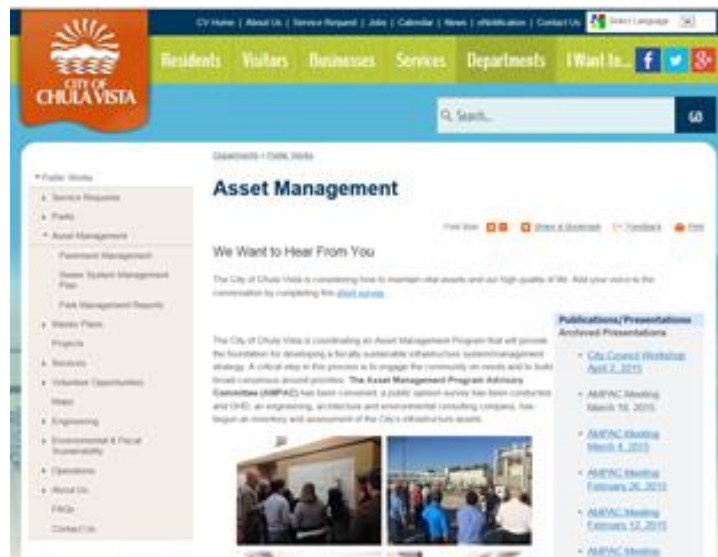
CV Home | About Us | Service Request | Jobs | Calendar | News | eNotification | Contact Us

Select Language

CITY OF CHULA VISTA

Residents Visitors Businesses Services Departments I Want to...

GO

Departments > Public Works

Asset Management

Font Size: Share & Bookmark Feedback Print

We Want to Hear From You

The City of Chula Vista is considering how to maintain vital assets and our high quality of life. Add your voice to the conversation by completing this short survey.

The City of Chula Vista is coordinating an Asset Management Program that will provide the foundation for developing a fiscally sustainable infrastructure system/management strategy. A critical step in this process is to engage the community on needs and to build broad consensus around priorities. The Asset Management Program Advisory Committee (AMPAC) has been convened, a public opinion survey has been conducted and GHD, an engineering, architecture and environmental consulting company, has begun an inventory and assessment of the City's infrastructure assets.

Public Works
Service Requests
Parks
Asset Management
Pavement Management
Sewer System Management Plan
Park Management Reports
Master Plans
Projects
Services
Volunteer Opportunities
News
Engineering
Environmental & Fiscal Sustainability
Operations
About Us
FAQs
Contact Us

Publications/Presentations
Archived Presentations
City Council Workshop April 2, 2015
AMPAC Meeting March 18, 2015
AMPAC Meeting March 4, 2015
AMPAC Meeting February 26, 2015
AMPAC Meeting February 12, 2015
AMPAC Meeting